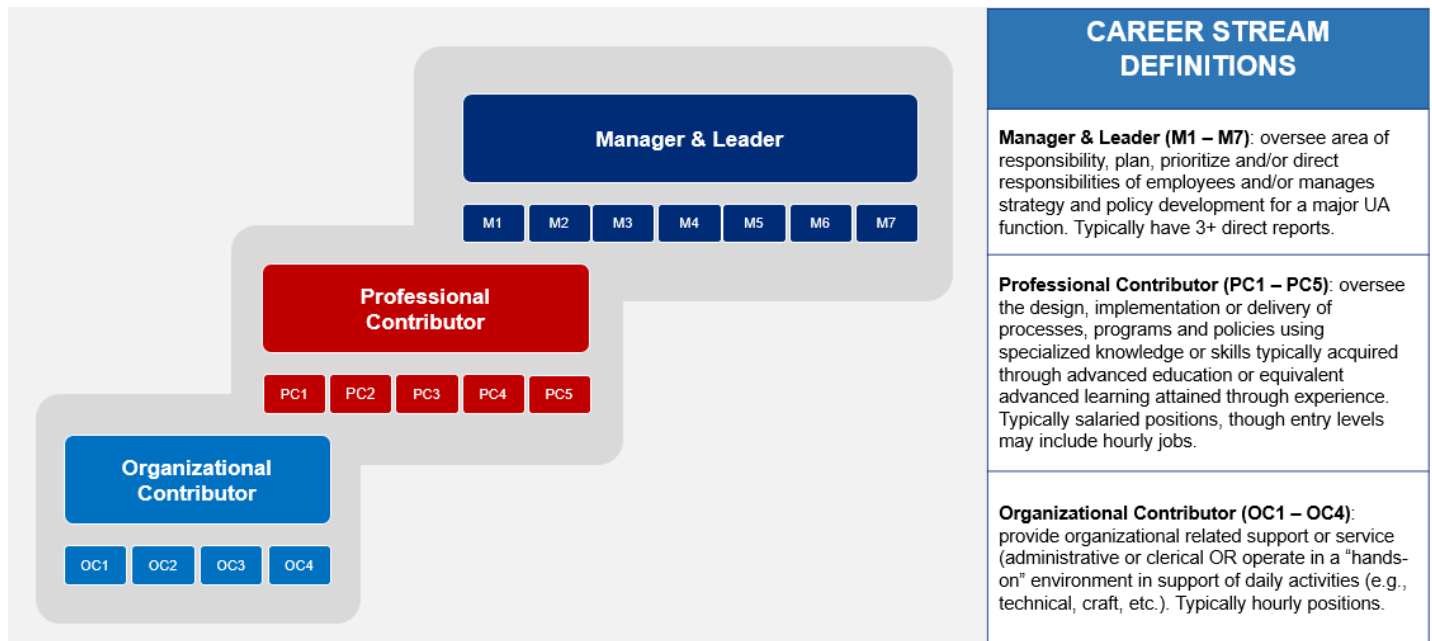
Manager & Leader

M1 M2 M3 M4 M5 M6 M7

Professional Contributor

PC1 PC2 PC3 PC4 PC5

Organizational Contributor

OC1 OC2 OC3 OC4

CAREER STREAM DEFINITIONS

**Manager & Leader (M1 – M7)**: oversee area of responsibility, plan, prioritize and/or direct responsibilities of employees and/or manages strategy and policy development for a major UA function. Typically have 3+ direct reports.

**Professional Contributor (PC1 – PC5)**: oversee the design, implementation or delivery of processes, programs and policies using specialized knowledge or skills typically acquired through advanced education or equivalent advanced learning attained through experience. Typically salaried positions, though entry levels may include hourly jobs.

**Organizational Contributor (OC1 – OC4)**: provide organizational related support or service (administrative or clerical OR operate in a "hands-on" environment in support of daily activities (e.g., technical, craft, etc.). Typically hourly positions.